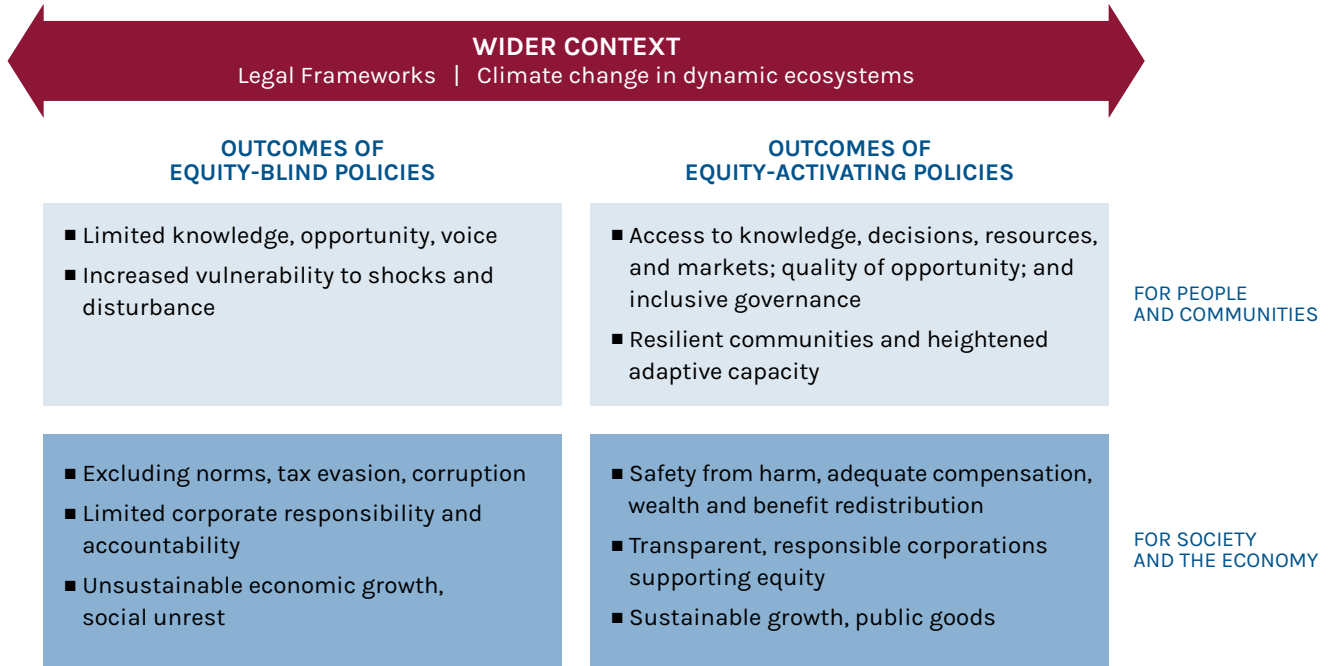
WIDER CONTEXT
Legal Frameworks | Climate change in dynamic ecosystems

OUTCOMES OF EQUITY-BLIND POLICIES

OUTCOMES OF EQUITY-ACTIVATING POLICIES

■ Limited knowledge, opportunity, voice
■ Increased vulnerability to shocks and disturbance

■ Access to knowledge, decisions, resources, and markets; quality of opportunity; and inclusive governance
■ Resilient communities and heightened adaptive capacity

FOR PEOPLE AND COMMUNITIES

■ Excluding norms, tax evasion, corruption
■ Limited corporate responsibility and accountability
■ Unsustainable economic growth, social unrest

■ Safety from harm, adequate compensation, wealth and benefit redistribution
■ Transparent, responsible corporations supporting equity
■ Sustainable growth, public goods

FOR SOCIETY AND THE ECONOMY